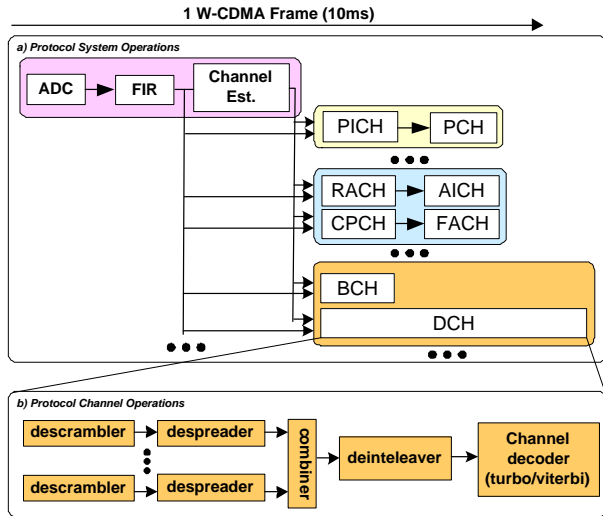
1 W-CDMA Frame (10ms)

a) Protocol System Operations

ADC

FIR

Channel Est.

PICH

PCH

RACH

AICH

CPCH

FACH

BCH

DCH

b) Protocol Channel Operations

descrambler

despreader

descrambler

despreader

combiner

deinteleaver

Channel decoder (turbo/viterbi)